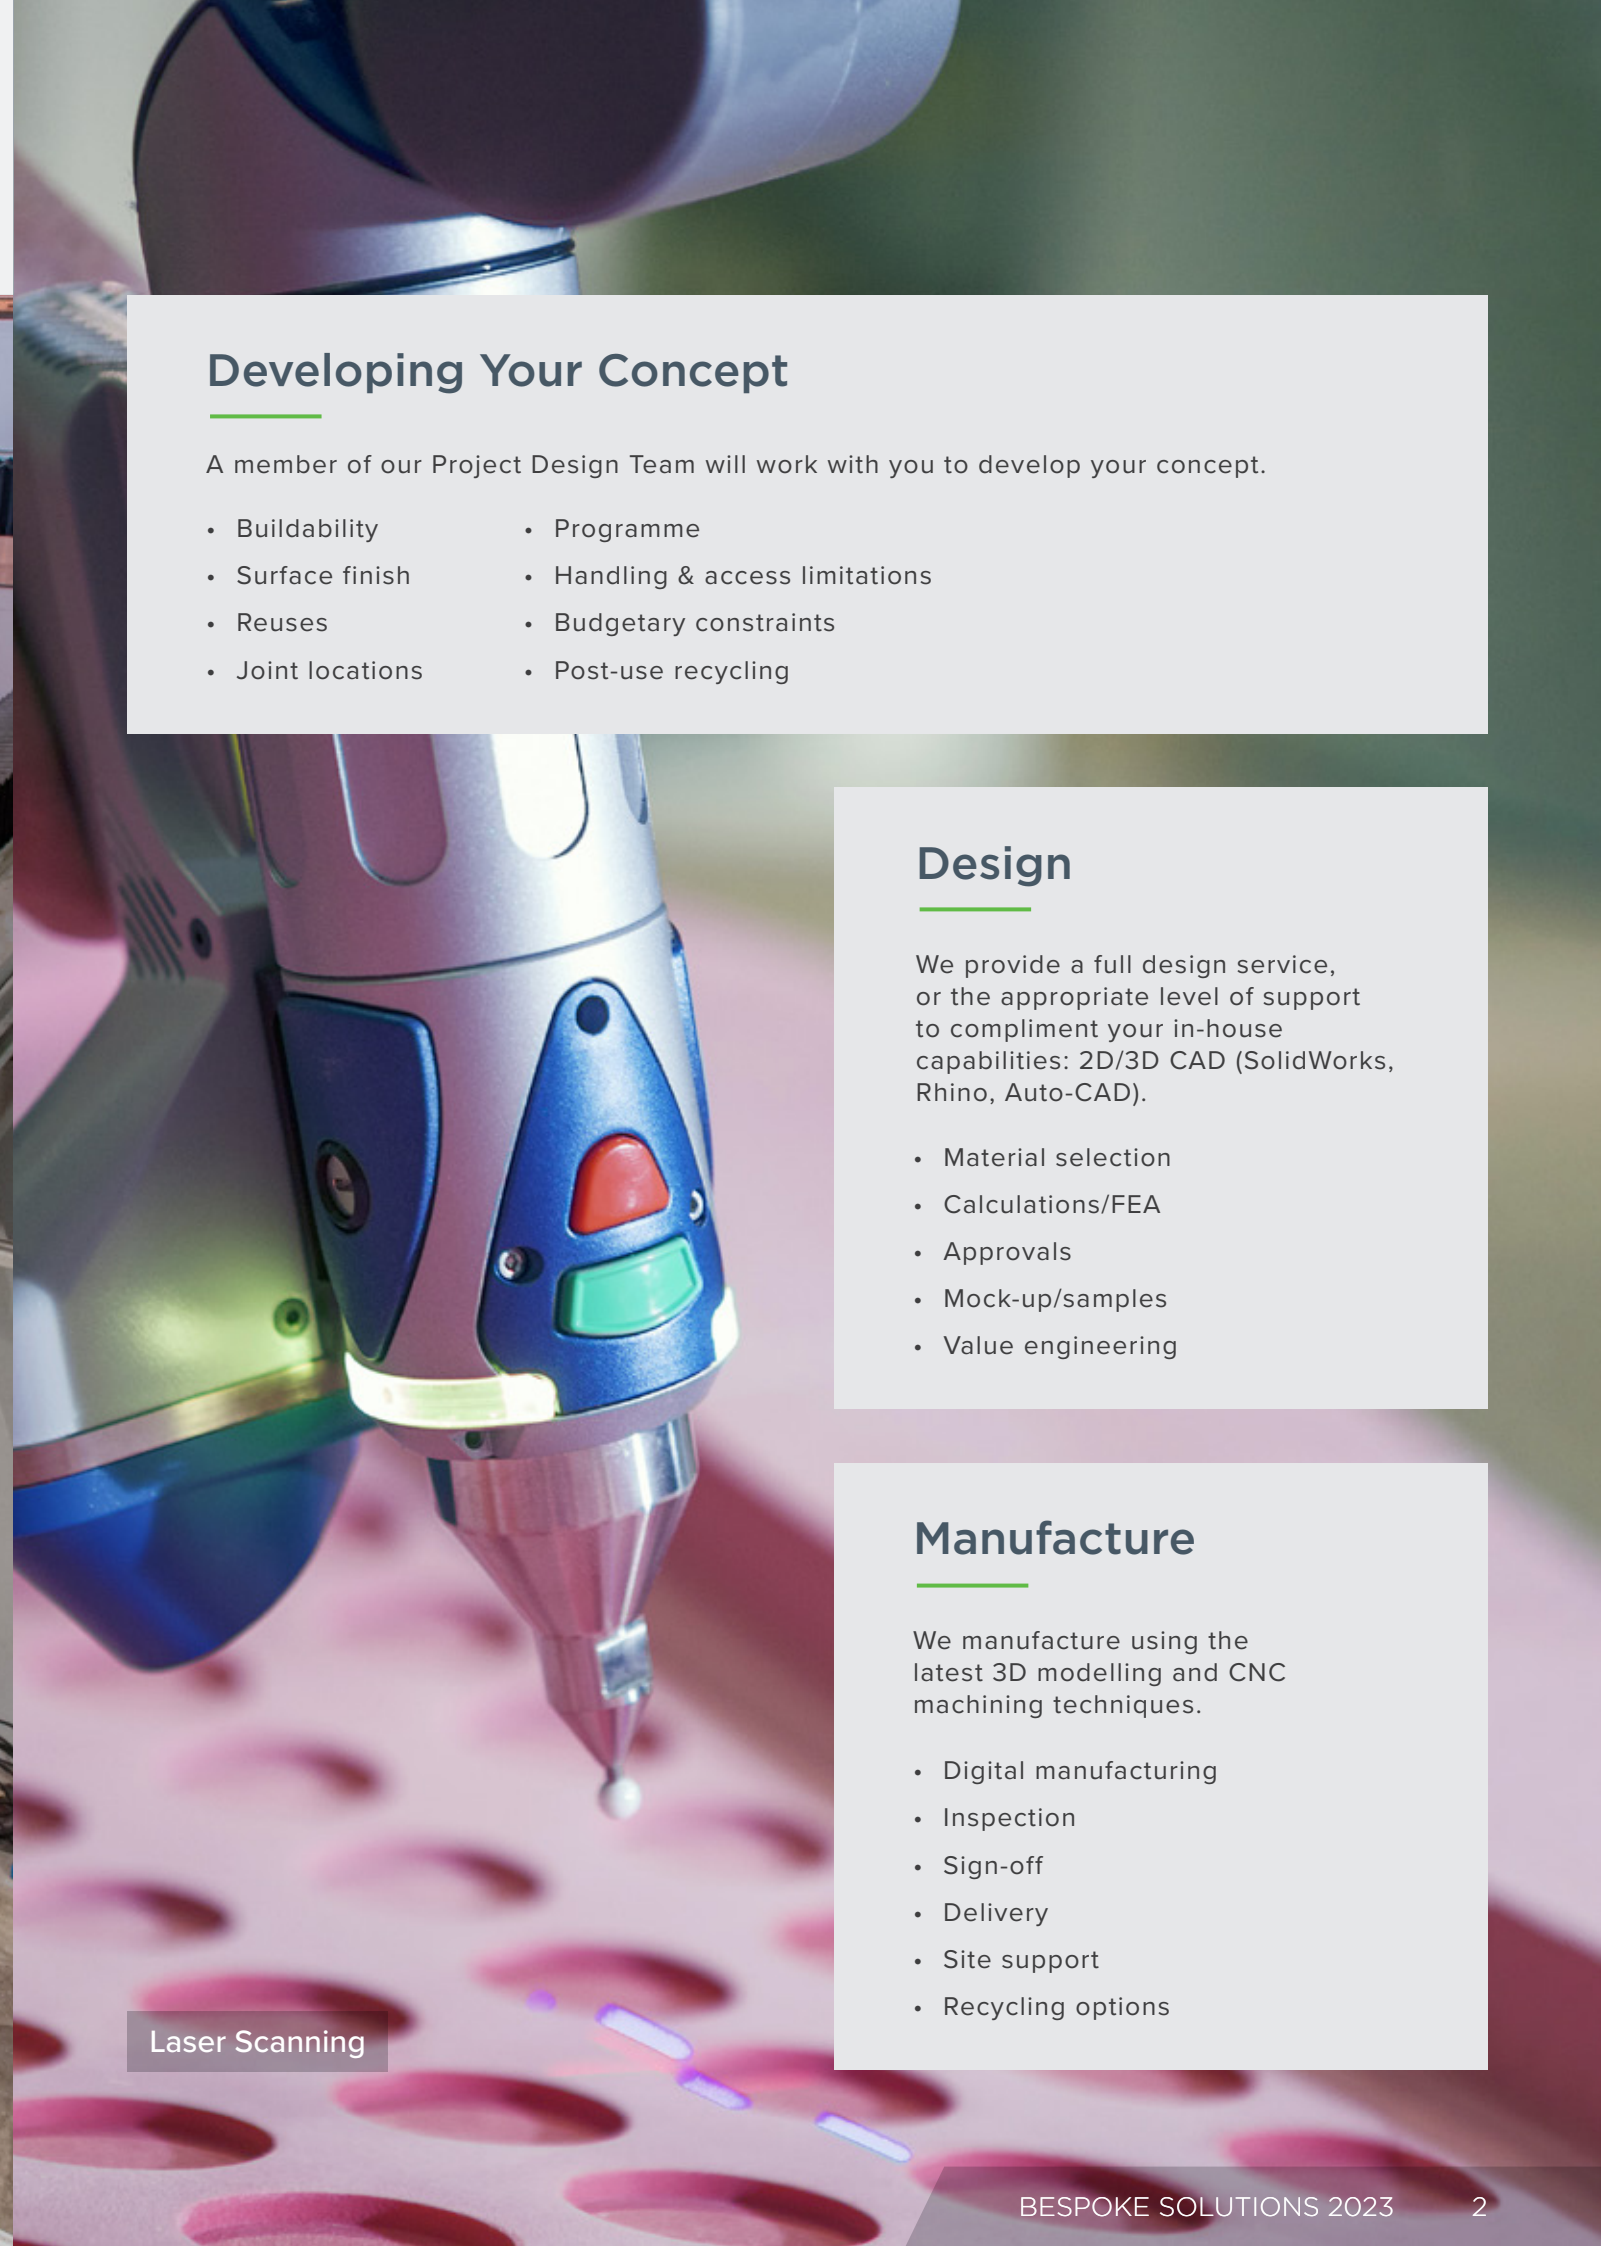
Developing Your Concept

A member of our Project Design Team will work with you to develop your concept.

- Buildability
- Surface finish
- Reuses
- Joint locations

- Programme
- Handling & access limitations
- Budgetary constraints
- Post-use recycling

Design

We provide a full design service, or the appropriate level of support to compliment your in-house capabilities: 2D/3D CAD (SolidWorks, Rhino, Auto-CAD).

- Material selection
- Calculations/FEA
- Approvals
- Mock-up/samples
- Value engineering

Manufacture

We manufacture using the latest 3D modelling and CNC machining techniques.

- Digital manufacturing
- Inspection
- Sign-off
- Delivery
- Site support
- Recycling options

Laser Scanning

BESPOKE SOLUTIONS 2023 2